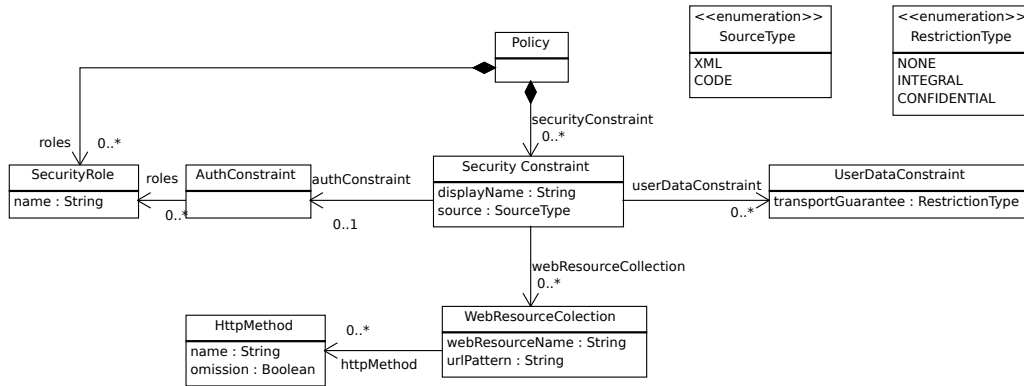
Policy

<<enumeration>>
SourceType
XML
CODE

<<enumeration>>
RestrictionType
NONE
INTEGRAL
CONFIDENTIAL

roles 0..*

securityConstraint 0..*

SecurityRole
name : String

roles 0..*

AuthConstraint

authConstraint 0..1

Security Constraint
displayName : String
source : SourceType

userDataConstraint 0..*

UserDataConstraint
transportGuarantee : RestrictionType

webResourceCollection 0..*

HttpMethod
name : String
omission : Boolean

0..* httpMethod

WebResourceColection
webResourceName : String
urlPattern : String